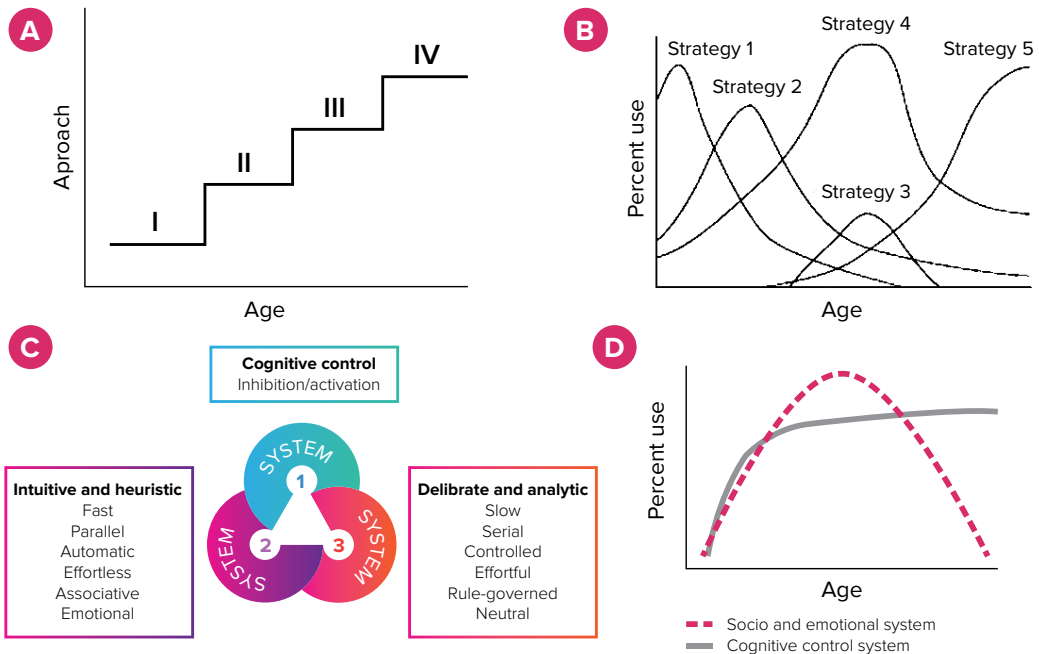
A

Aproach

IV

III

II

I

Age

B

Strategy 1

Strategy 2

Strategy 4

Strategy 5

Strategy 3

Percent use

Age

C

Cognitive control
Inhibition/activation

SYSTEM 1

SYSTEM 2

SYSTEM 3

Intuitive and heuristic
Fast
Parallel
Automatic
Effortless
Associative
Emotional

Delibrate and analytic
Slow
Serial
Controlled
Effortful
Rule-governed
Neutral

D

Percent use

Age

Socio and emotional system
Cognitive control system